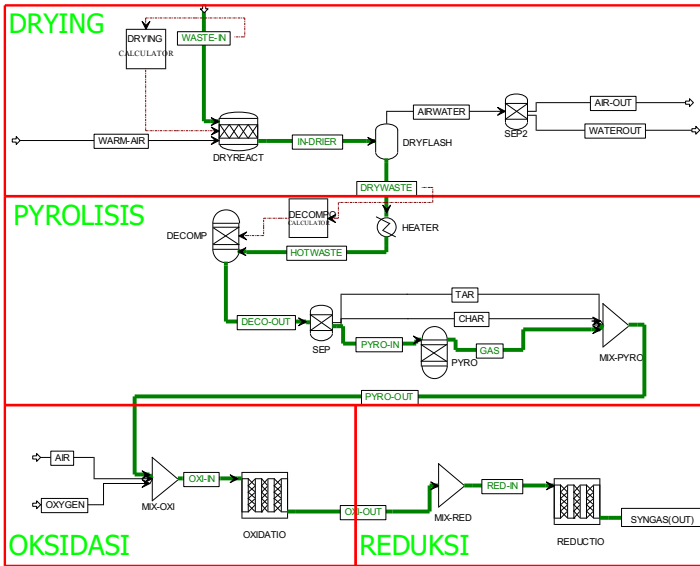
DRYING

DRYING CALCULATOR

WASTE-IN

WARM-AIR

DRYREACT

IN-DRIER

AIRWATER

SEP2

AIR-OUT

WATEROUT

DRYFLASH

DRYWASTE

PYROLISIS

DECOMP CALCULATOR

HEATER

DECOMP

HOTWASTE

TAR

CHAR

DECO-OUT

SEP

PYRO-IN

PYRO

GAS

MIX-PYRO

PYRO-OUT

AIR

OXYGEN

MIX-OXI

OXI-IN

OXIDATIO

OXI-OUT

MIX-RED

RED-IN

REDUCTIO

SYNGAS(OUT)

OKSIDASI

REDUKSI